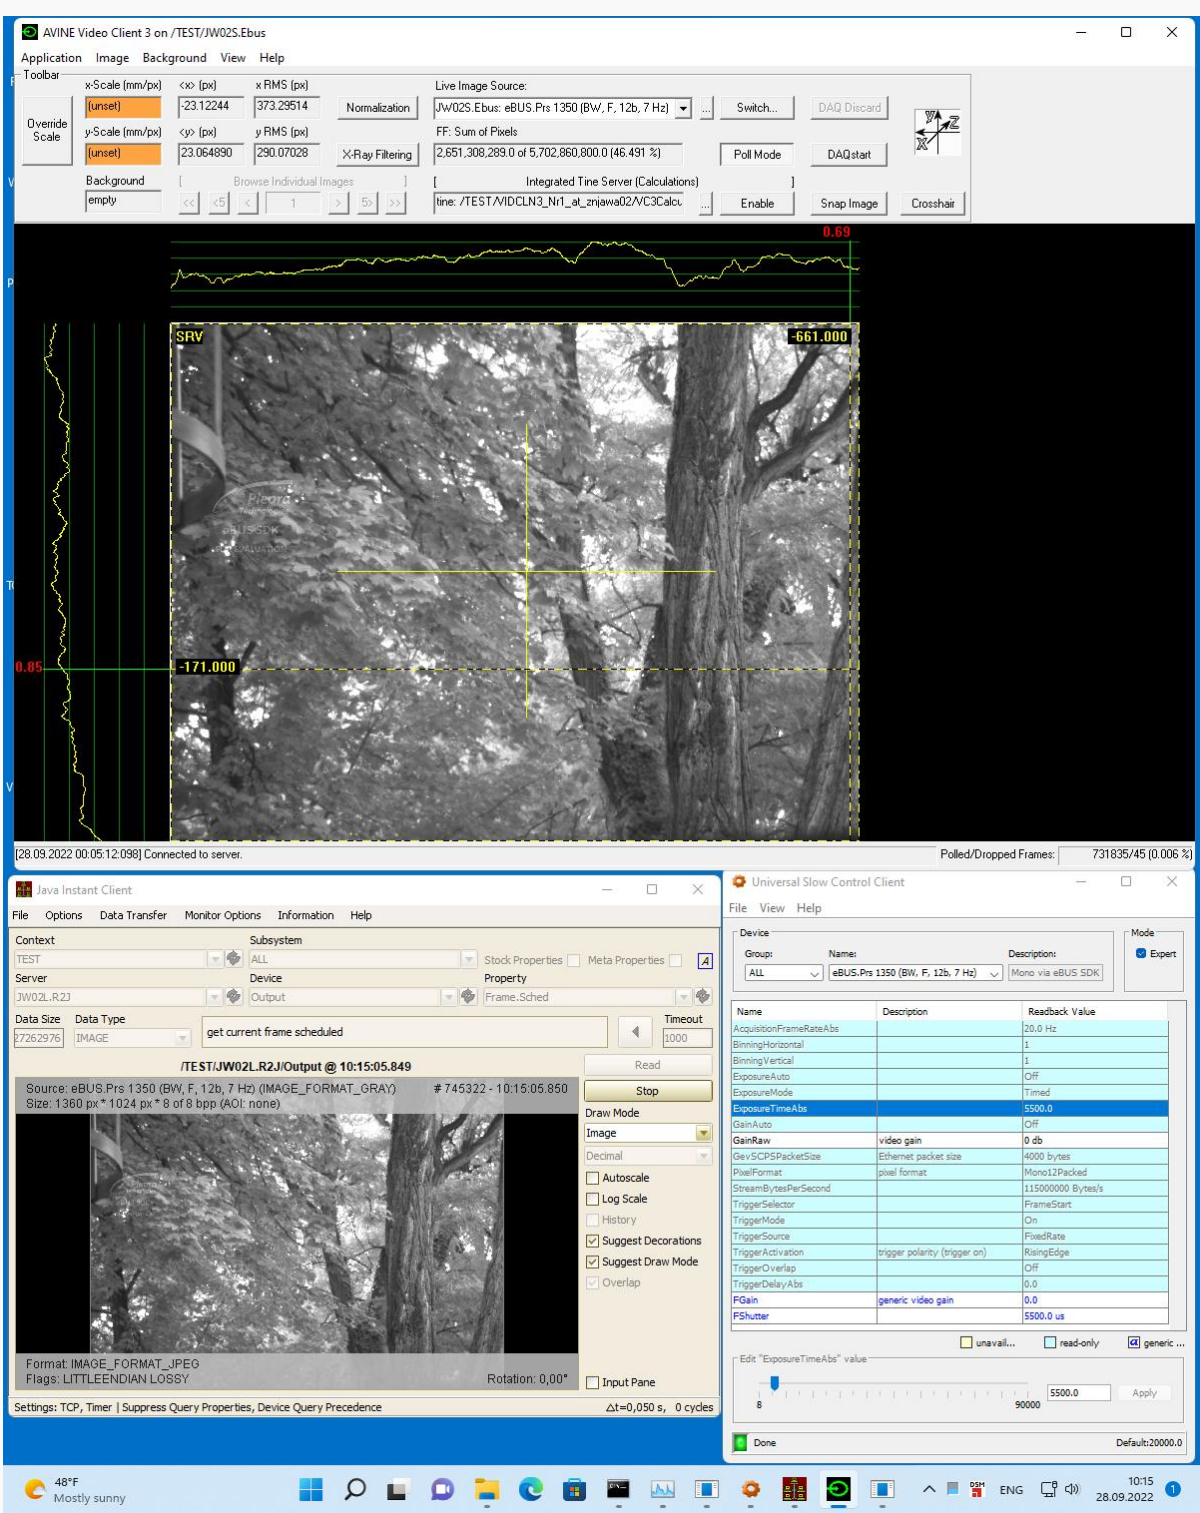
AVINE Video Client 3 on /TEST/JW02S.Ebus

Application Image Background View Help

Toolbar

Override Scale

x-Scale (mm/px) [unset]
<x> (px) -23.12244
x RMS (px) 373.29514
Normalization

y-Scale (mm/px) [unset]
<y> (px) 23.064890
y RMS (px) 290.07028
X-Ray Filtering

Background empty
[ Browse Individual Images ]
<< <5 < 1 > 5> >>

Live Image Source:
JW02S.Ebus: eBUS.Prs 1350 (BW, F, 12b, 7 Hz) ... Switch... DAQ Discard

FF: Sum of Pixels
2,651,308,289.0 of 5,702,860,800.0 (46.491 %) Poll Mode DAQstart

[ Integrated Tine Server (Calculations) ]
tine: /TEST/VIDCLN3_Nr1_at_znjawa02/VC3Calcu ... Enable Snap Image Crosshair

0.69
SRV
-661.000
0.85
-171.000

[28.09.2022 00:05:12:098] Connected to server.
Polled/Dropped Frames: 731835/45 (0.006 %)

Java Instant Client

File Options Data Transfer Monitor Options Information Help

Context
TEST
Subsystem
ALL
Stock Properties Meta Properties A
Server
JW02L.R2J
Device
Output
Property
Frame.Sched
Data Size Data Type
27262976 IMAGE
get current frame scheduled
Timeout
1000

/TEST/JW02L.R2J/Output @ 10:15:05.849
Read
Stop
Source: eBUS.Prs 1350 (BW, F, 12b, 7 Hz) (IMAGE_FORMAT_GRAY) # 745322 - 10:15:05.850
Size: 1360 px * 1024 px * 8 of 8 bpp (AOI: none)
Draw Mode
Image
Decimal
Autoscale
Log Scale
History
Suggest Decorations
Suggest Draw Mode
Overlap
Format: IMAGE_FORMAT_JPEG
Flags: LITTLEENDIAN LOSSY
Rotation: 0,00°
Input Pane
Settings: TCP, Timer | Suppress Query Properties, Device Query Precedence
Δt=0,050 s, 0 cycles

Universal Slow Control Client

File View Help

Device
Group: ALL
Name: eBUS.Prs 1350 (BW, F, 12b, 7 Hz)
Description: Mono via eBUS SDK
Mode
Expert

| Name | Description | Readback Value |
|---|---|---|
| AcquisitionFrameRateAbs | | 20.0 Hz |
| BinningHorizontal | | 1 |
| BinningVertical | | 1 |
| ExposureAuto | | Off |
| ExposureMode | | Timed |
| ExposureTimeAbs | | 5500.0 |
| GainAuto | | Off |
| GainRaw | video gain | 0 db |
| GevSCPSPacketSize | Ethernet packet size | 4000 bytes |
| PixelFormat | pixel format | Mono12Packed |
| StreamBytesPerSecond | | 115000000 Bytes/s |
| TriggerSelector | | FrameStart |
| TriggerMode | | On |
| TriggerSource | | FixedRate |
| TriggerActivation | trigger polarity (trigger on) | RisingEdge |
| TriggerOverlap | | Off |
| TriggerDelayAbs | | 0.0 |
| FGain | generic video gain | 0.0 |
| FShutter | | 5500.0 us |

unavail... read-only generic ...

Edit "ExposureTimeAbs" value
8 90000 5500.0 Apply

Done
Default:20000.0

48°F
Mostly sunny
ENG
10:15
28.09.2022
1